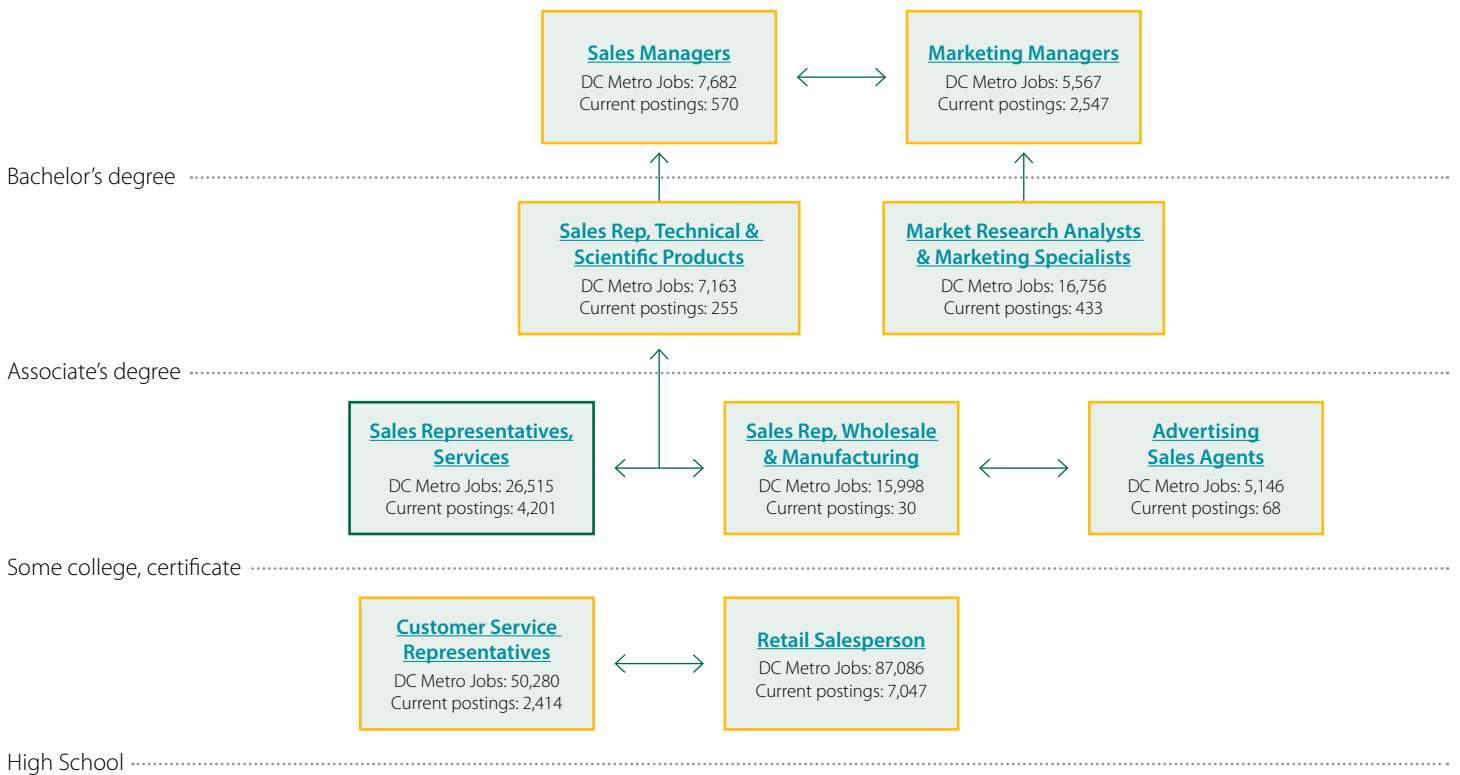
Sales Managers
DC Metro Jobs: 7,682
Current postings: 570

Marketing Managers
DC Metro Jobs: 5,567
Current postings: 2,547

Bachelor's degree

Sales Rep, Technical & Scientific Products
DC Metro Jobs: 7,163
Current postings: 255

Market Research Analysts & Marketing Specialists
DC Metro Jobs: 16,756
Current postings: 433

Associate's degree

Sales Representatives, Services
DC Metro Jobs: 26,515
Current postings: 4,201

Sales Rep, Wholesale & Manufacturing
DC Metro Jobs: 15,998
Current postings: 30

Advertising Sales Agents
DC Metro Jobs: 5,146
Current postings: 68

Some college, certificate

Customer Service Representatives
DC Metro Jobs: 50,280
Current postings: 2,414

Retail Salesperson
DC Metro Jobs: 87,086
Current postings: 7,047

High School